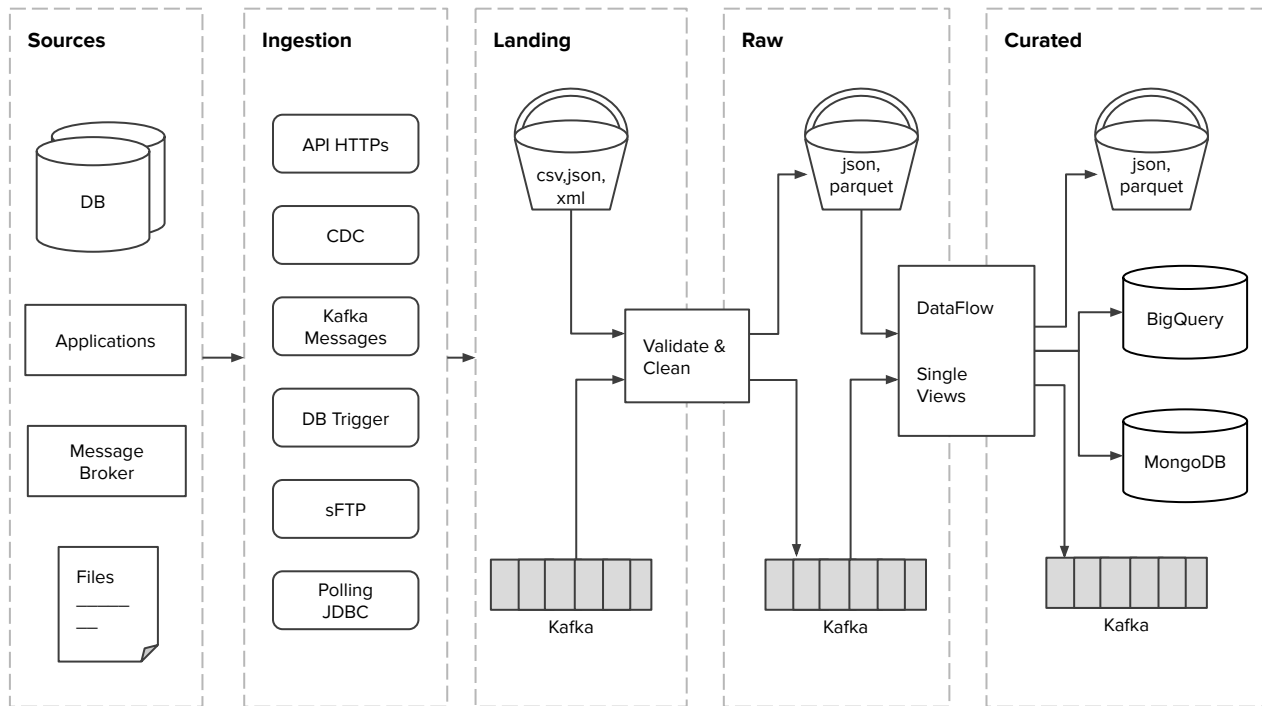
Sources

DB

Applications

Message Broker

Files

Ingestion

API HTTPs

CDC

Kafka Messages

DB Trigger

sFTP

Polling JDBC

Landing

csv,json, xml

Validate & Clean

Kafka

Raw

json, parquet

Kafka

DataFlow

Single Views

Curated

json, parquet

BigQuery

MongoDB

Kafka